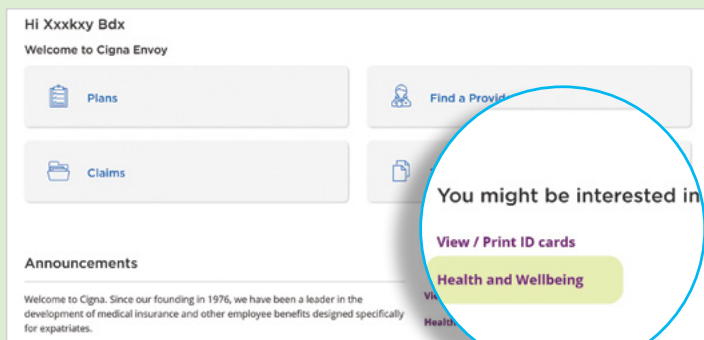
Hi Xxxkxy Bdx

Welcome to Cigna Envoy

Plans

Find a Provid

Claims

You might be interested in

View / Print ID cards

Health and Wellbeing

Announcements

Welcome to Cigna. Since our founding in 1976, we have been a leader in the development of medical insurance and other employee benefits designed specifically for expatriates.

Vie

Healt